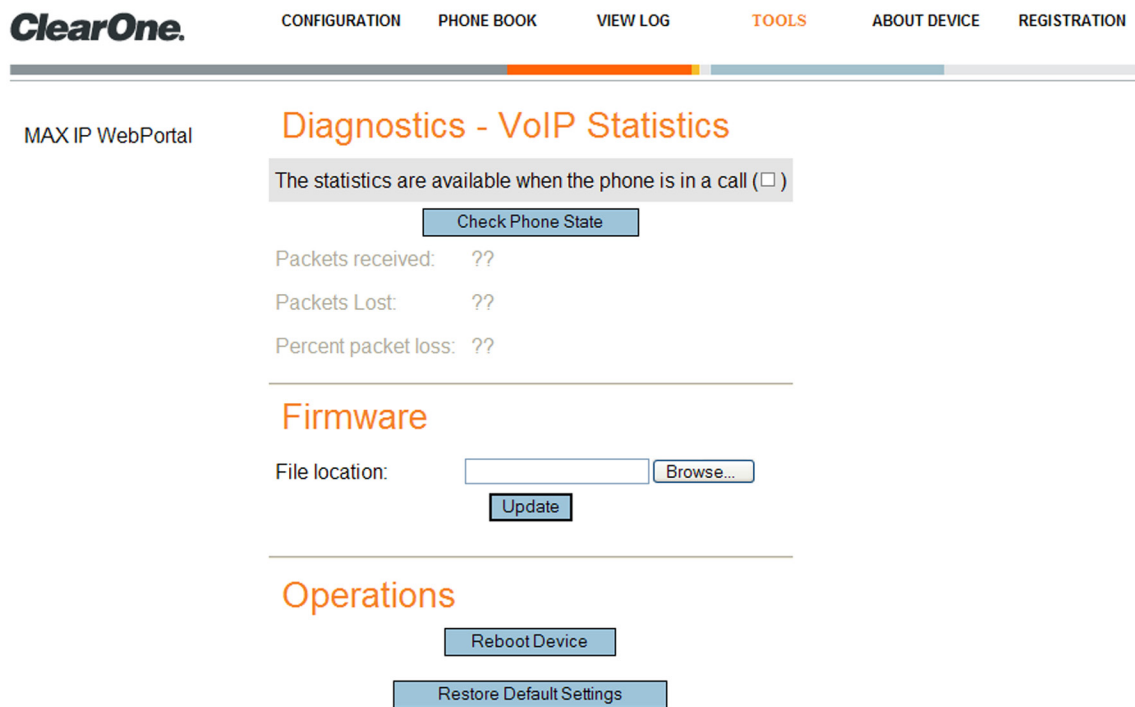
ClearOne.

CONFIGURATION PHONE BOOK VIEW LOG TOOLS ABOUT DEVICE REGISTRATION

MAX IP WebPortal

Diagnostics - VoIP Statistics

The statistics are available when the phone is in a call (☐)

Check Phone State

Packets received: ??

Packets Lost: ??

Percent packet loss: ??

Firmware

File location: Browse...

Update

Operations

Reboot Device

Restore Default Settings